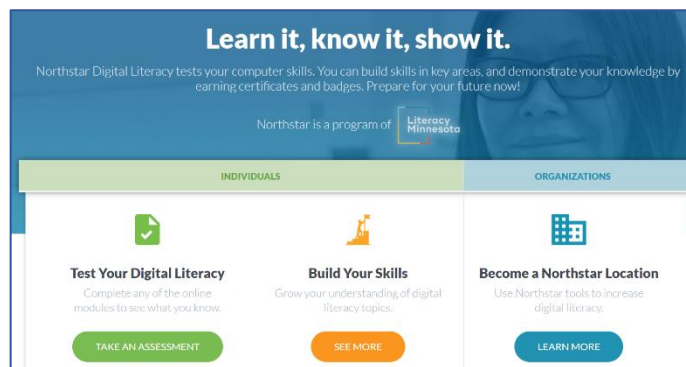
Learn it, know it, show it.

Northstar Digital Literacy tests your computer skills. You can build skills in key areas, and demonstrate your knowledge by earning certificates and badges. Prepare for your future now!

Northstar is a program of Literacy Minnesota

INDIVIDUALS

ORGANIZATIONS

Test Your Digital Literacy

Complete any of the online modules to see what you know.

TAKE AN ASSESSMENT

Build Your Skills

Grow your understanding of digital literacy topics.

SEE MORE

Become a Northstar Location

Use Northstar tools to increase digital literacy.

LEARN MORE